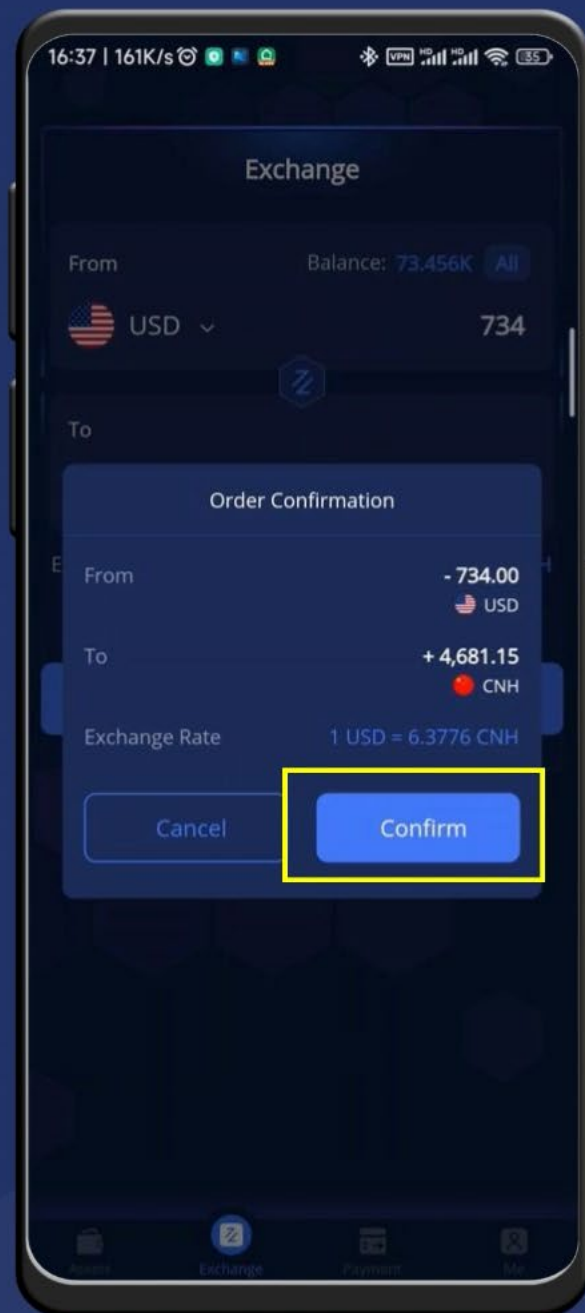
16:37 | 161K/s

Exchange

From

Balance: 73,456K All

USD

734

To

Order Confirmation

From

- 734.00

USD

To

+ 4,681.15

CNH

Exchange Rate

1 USD = 6.3776 CNH

Cancel

Confirm

Assets

Exchange

Payment

Me